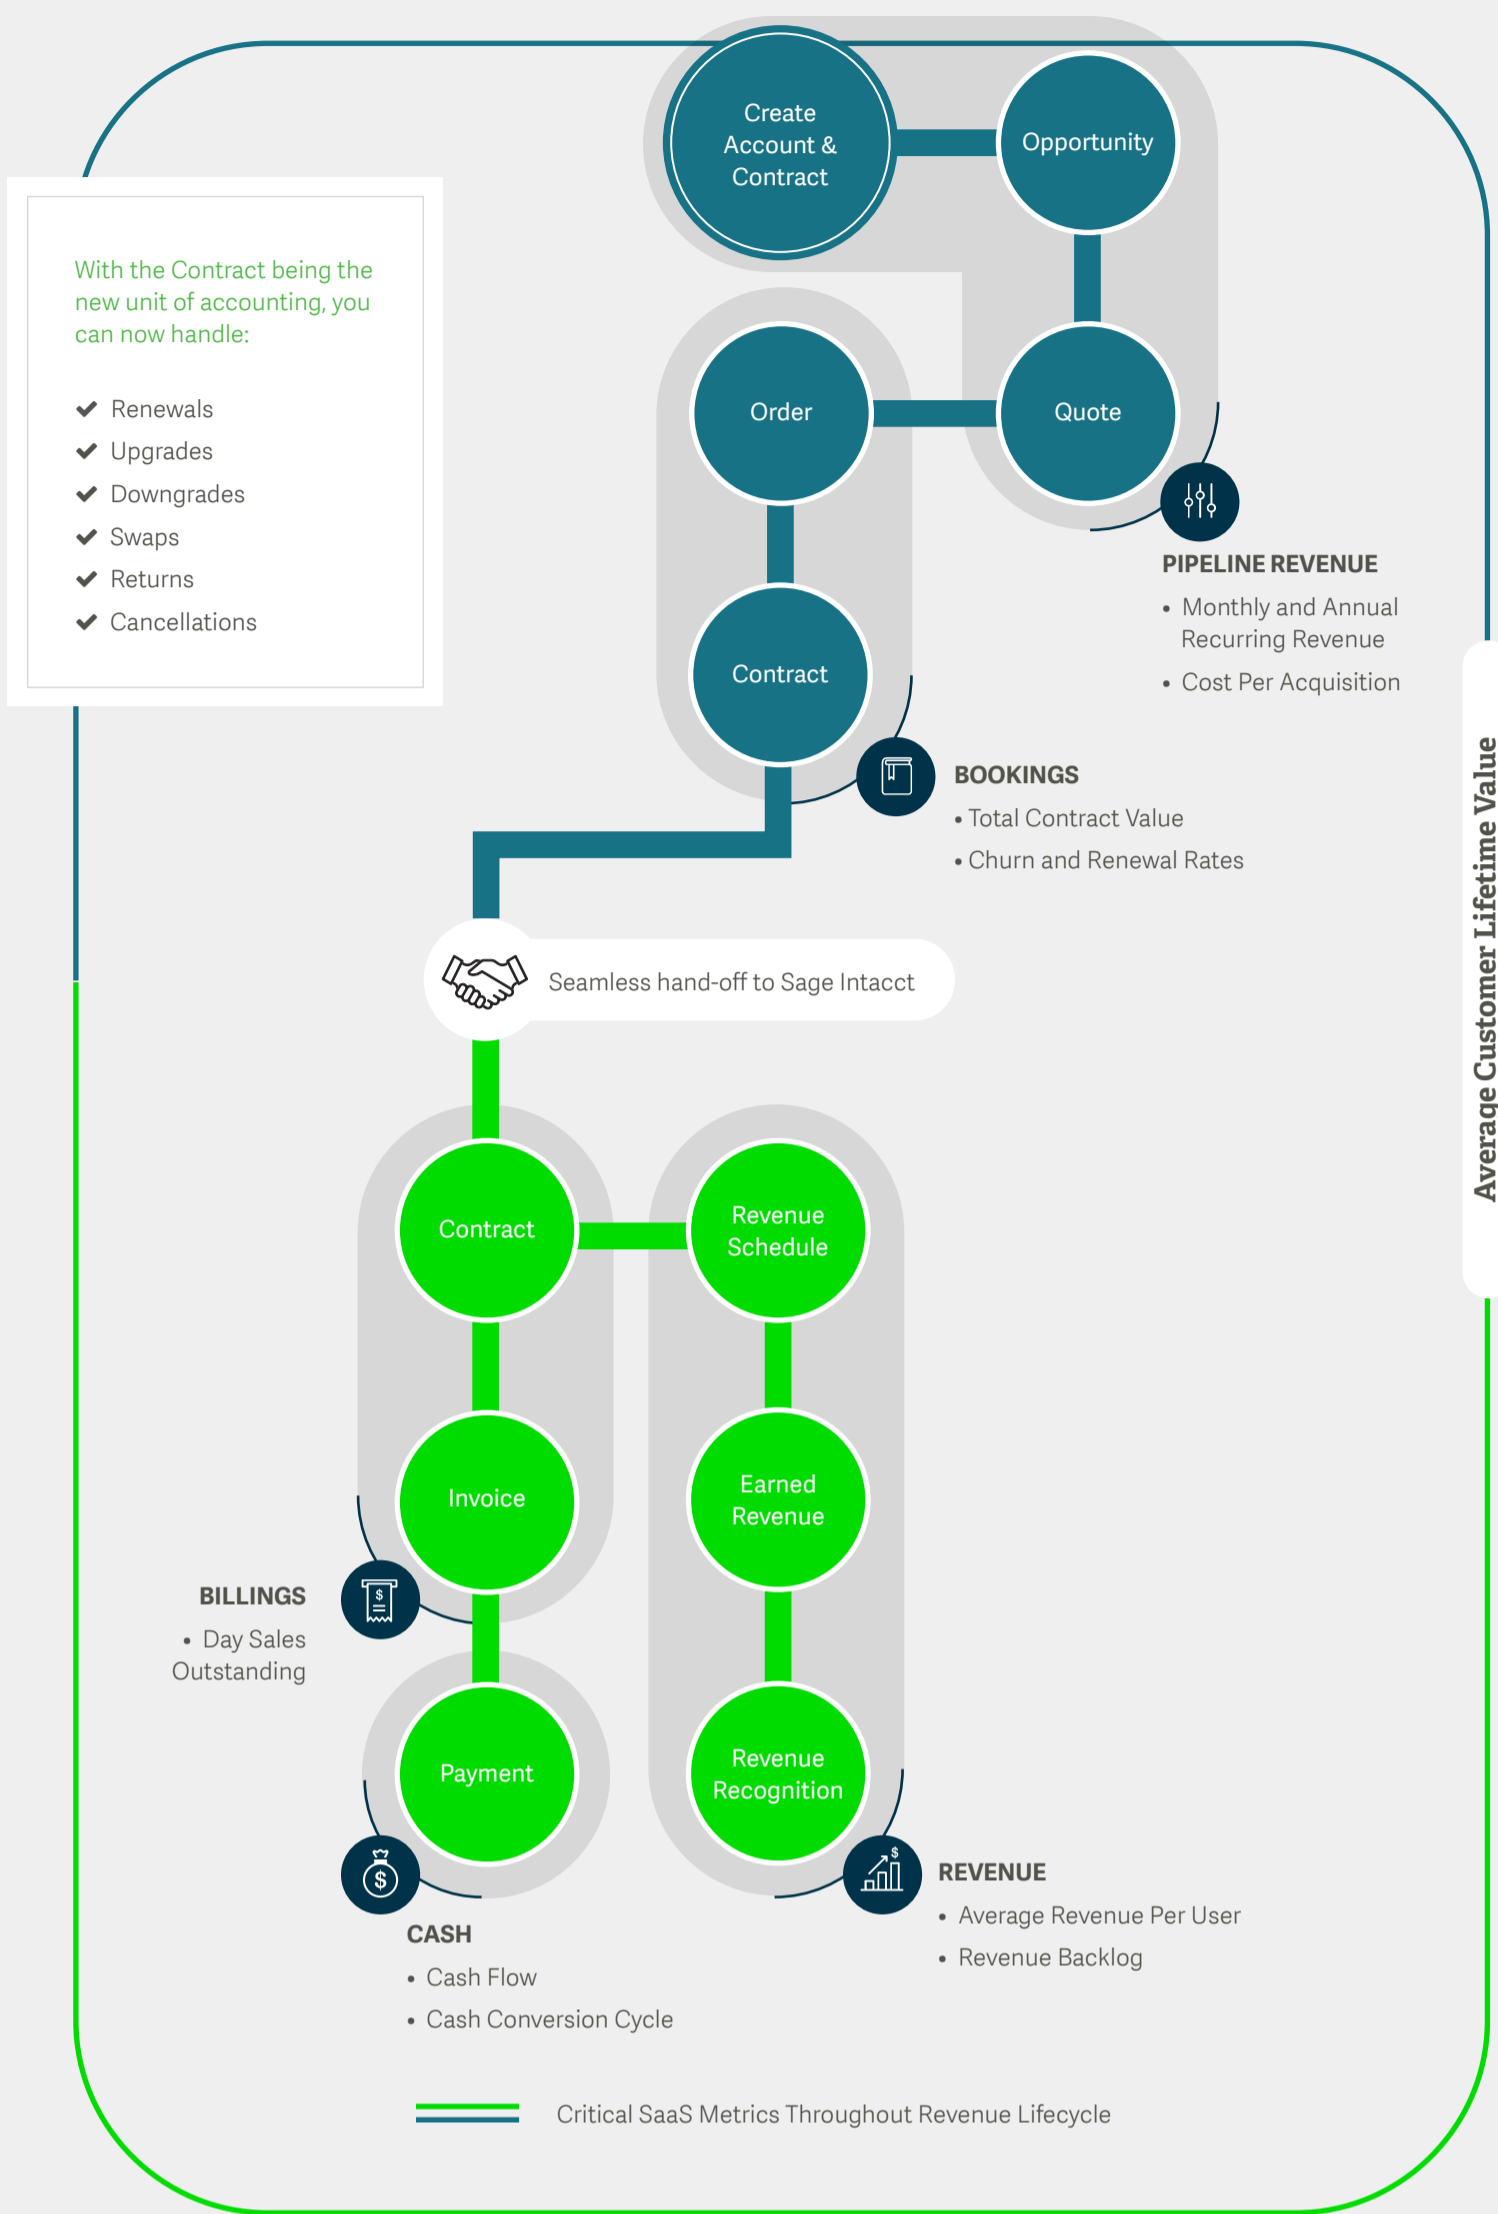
With the Contract being the new unit of accounting, you can now handle:

- Renewals
- Upgrades
- Downgrades
- Swaps
- Returns
- Cancellations

Create Account & Contract

Opportunity

Order

Quote

Contract

PIPELINE REVENUE
• Monthly and Annual Recurring Revenue
• Cost Per Acquisition

BOOKINGS
• Total Contract Value
• Churn and Renewal Rates

Average Customer Lifetime Value

Seamless hand-off to Sage Intacct

Contract

Revenue Schedule

Invoice

Earned Revenue

BILLINGS
• Day Sales Outstanding

Payment

Revenue Recognition

CASH
• Cash Flow
• Cash Conversion Cycle

REVENUE
• Average Revenue Per User
• Revenue Backlog

Critical SaaS Metrics Throughout Revenue Lifecycle